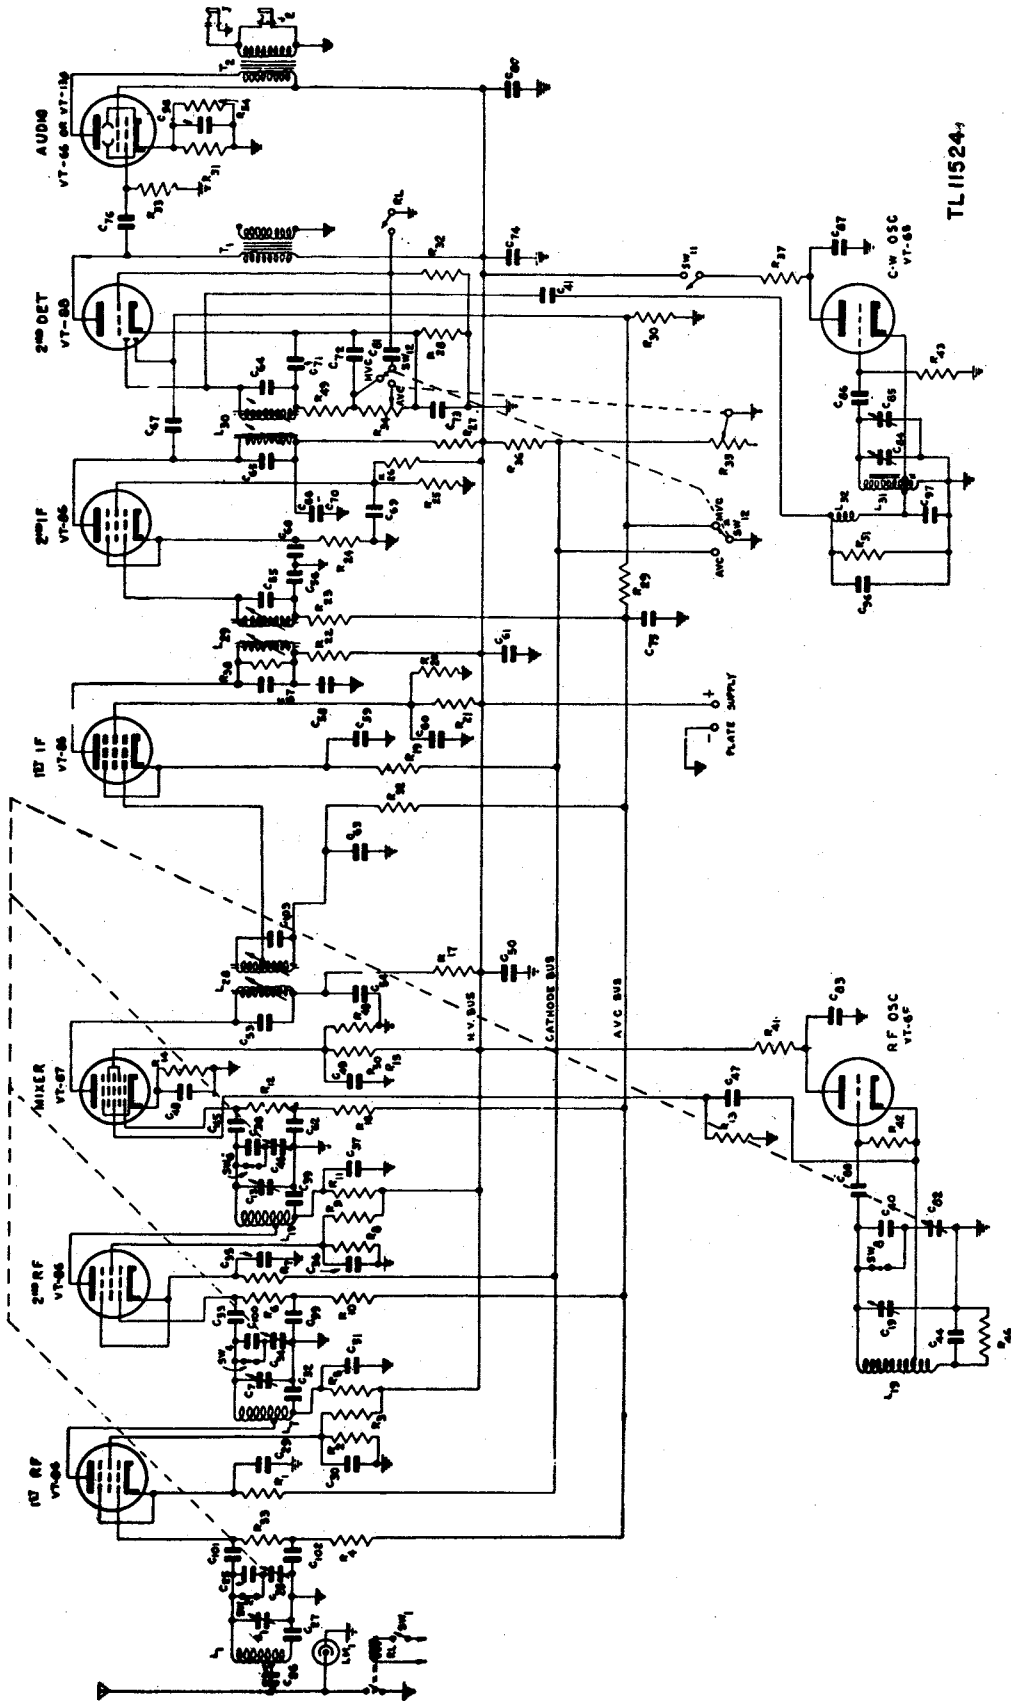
AUDIO
VT-66 OR VT-136
2ND DET
VT-90
2ND IF
VT-86
1ST IF
VT-86
MIXER
VT-87
2ND RF
VT-86
1ST RF
VT-86
C-W OSC
VT-65
RF OSC
VT-65
TL 11524-1
H.V. BUS
CATHODE BUS
AVC BUS
PLATE SUPPLY
+
-
AVC
MVC
SW 12
SW 11
RL
T1
T2
L28
L29
L30
L31
L19
L1
C76
C74
C41
C67
C47
C83
C40
C90
C61
C75
R33
R32
R37
R43
R30
R39
R29
R36
R41
R42
R13
R44
R17
R21
R22
R23
R24
R25
R26
R27
R28
R31
R34
R38
R51
R1
R2
R3
R4
R5
R6
R7
R8
R9
R10
R11
R12
R14
R15
SW1
SW2
SW3